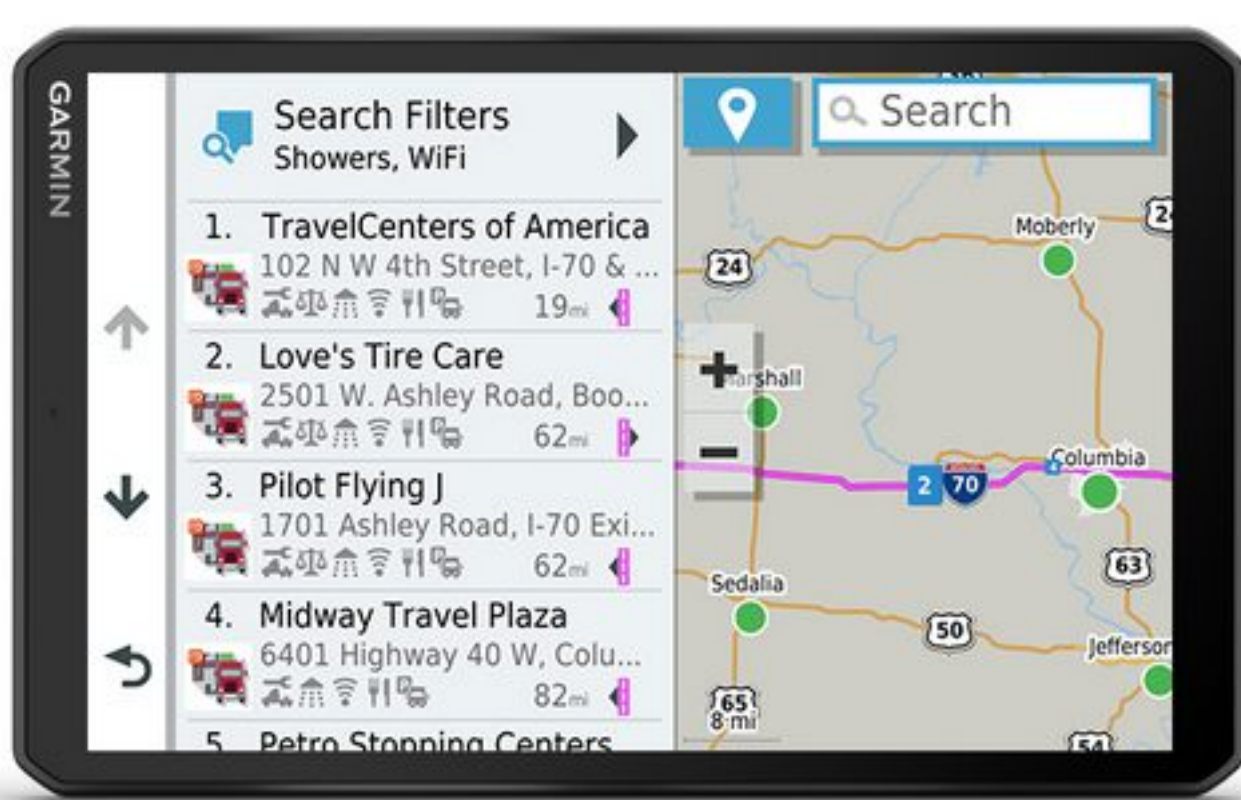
GARMIN

Search Filters
Showers, WiFi

1. TravelCenters of America
102 N W 4th Street, I-70 & ...
19mi

2. Love's Tire Care
2501 W. Ashley Road, Boo...
62mi

3. Pilot Flying J
1701 Ashley Road, I-70 Exi...
62mi

4. Midway Travel Plaza
6401 Highway 40 W, Colu...
82mi

5. Petro Stopping Centers

Search

Moberly
24
+
−
arshall
2
70
Columbia
63
Sedalia
50
Jefferson
65
8 mi
54